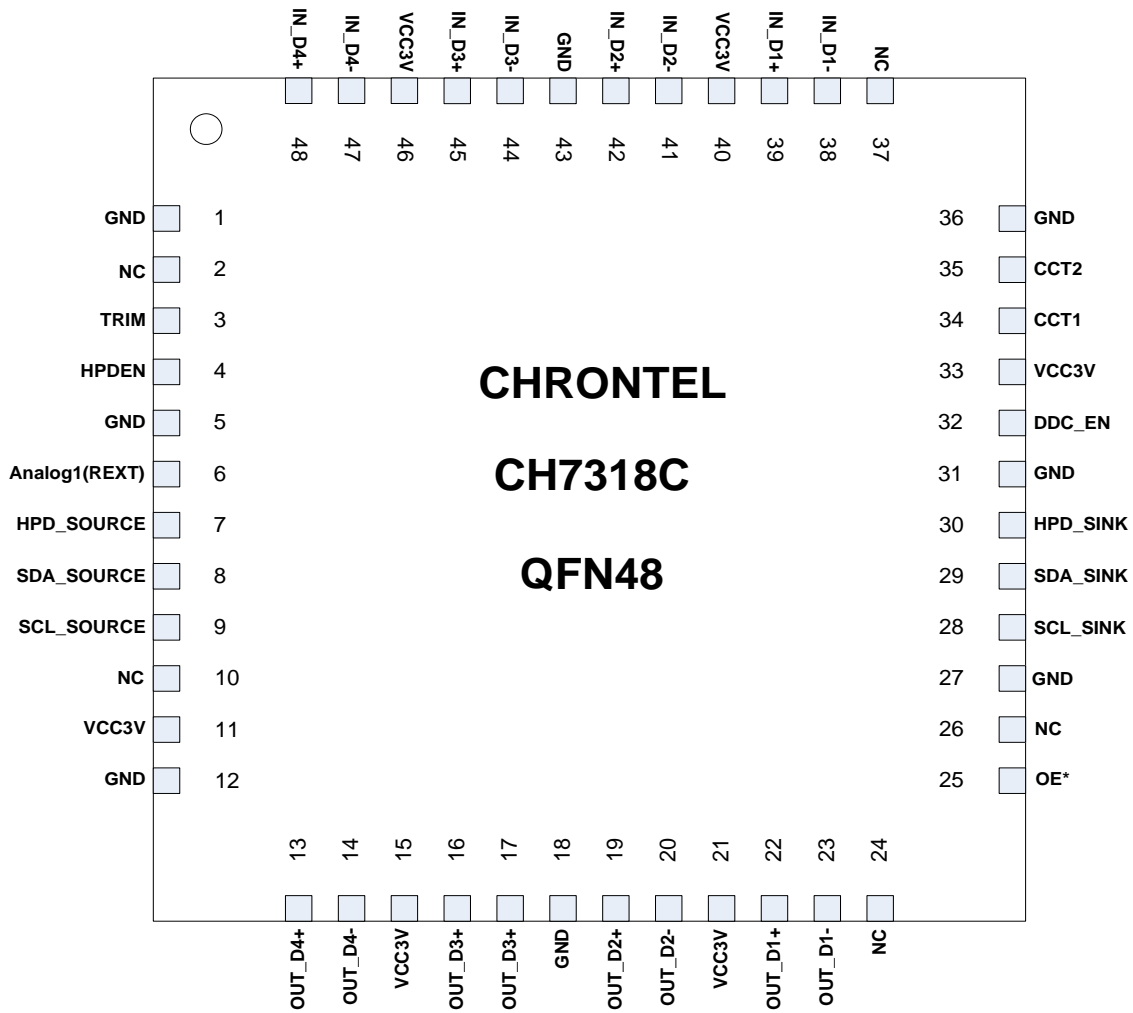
IN_D4+ IN_D4- VCC3V IN_D3+ IN_D3- GND IN_D2+ IN_D2- VCC3V IN_D1+ IN_D1- NC

48 47 46 45 44 43 42 41 40 39 38 37

GND 1
NC 2
TRIM 3
HPDEN 4
GND 5
Analog1(REXT) 6
HPD_SOURCE 7
SDA_SOURCE 8
SCL_SOURCE 9
NC 10
VCC3V 11
GND 12

36 GND
35 CCT2
34 CCT1
33 VCC3V
32 DDC_EN
31 GND
30 HPD_SINK
29 SDA_SINK
28 SCL_SINK
27 GND
26 NC
25 OE*

CHRONTEL

CH7318C

QFN48

13 14 15 16 17 18 19 20 21 22 23 24

OUT_D4+ OUT_D4- VCC3V OUT_D3+ OUT_D3+ GND OUT_D2+ OUT_D2- VCC3V OUT_D1+ OUT_D1- NC